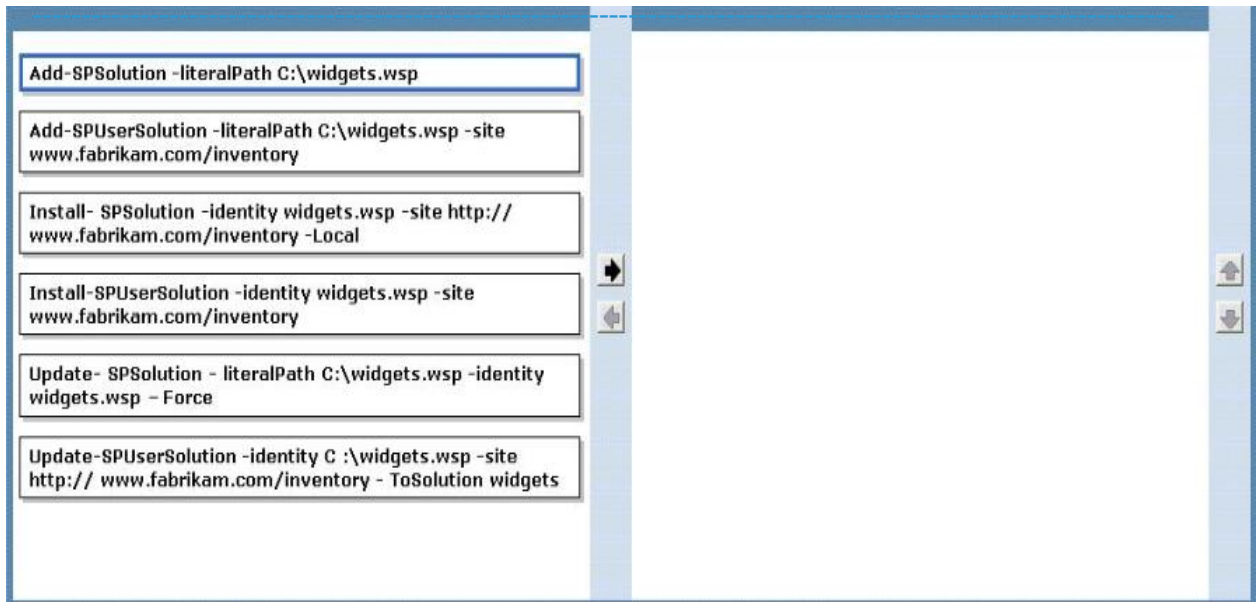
Add-SPSolution -literalPath C:\widgets.wsp

Add-SPUserSolution -literalPath C:\widgets.wsp -site www.fabrikam.com/inventory

Install- SPSolution -identity widgets.wsp -site http:// www.fabrikam.com/inventory -Local

Install-SPUserSolution -identity widgets.wsp -site www.fabrikam.com/inventory

Update- SPSolution - literalPath C:\widgets.wsp -identity widgets.wsp – Force

Update-SPUserSolution -identity C :\widgets.wsp -site http:// www.fabrikam.com/inventory - ToSolution widgets